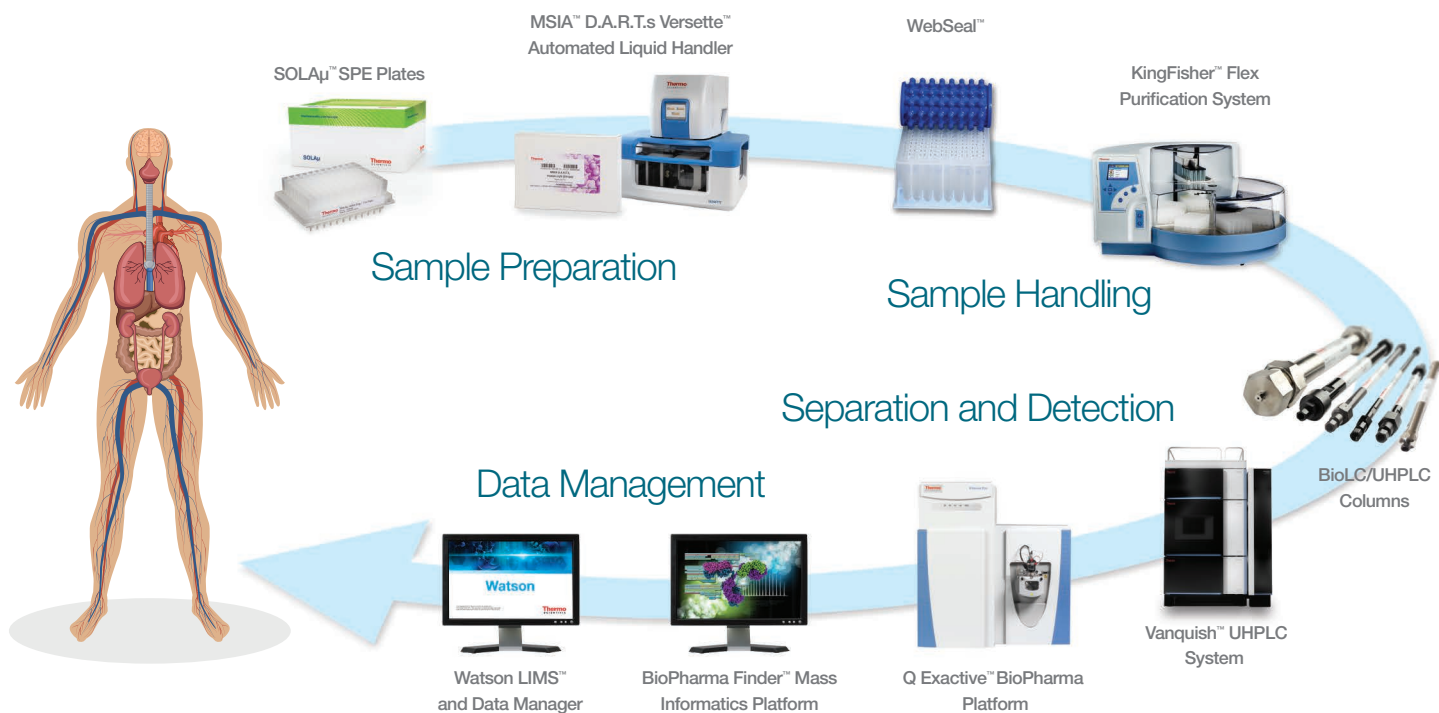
MSIA™ D.A.R.T.s Versette™ Automated Liquid Handler

WebSeal™

SOLAμ™ SPE Plates

KingFisher™ Flex Purification System

Sample Preparation

Sample Handling

Separation and Detection

Data Management

BioLC/UHPLC Columns

Watson

Vanquish™ UHPLC System

Watson LIMS™ and Data Manager

BioPharma Finder™ Mass Informatics Platform

Q Exactive™ BioPharma Platform